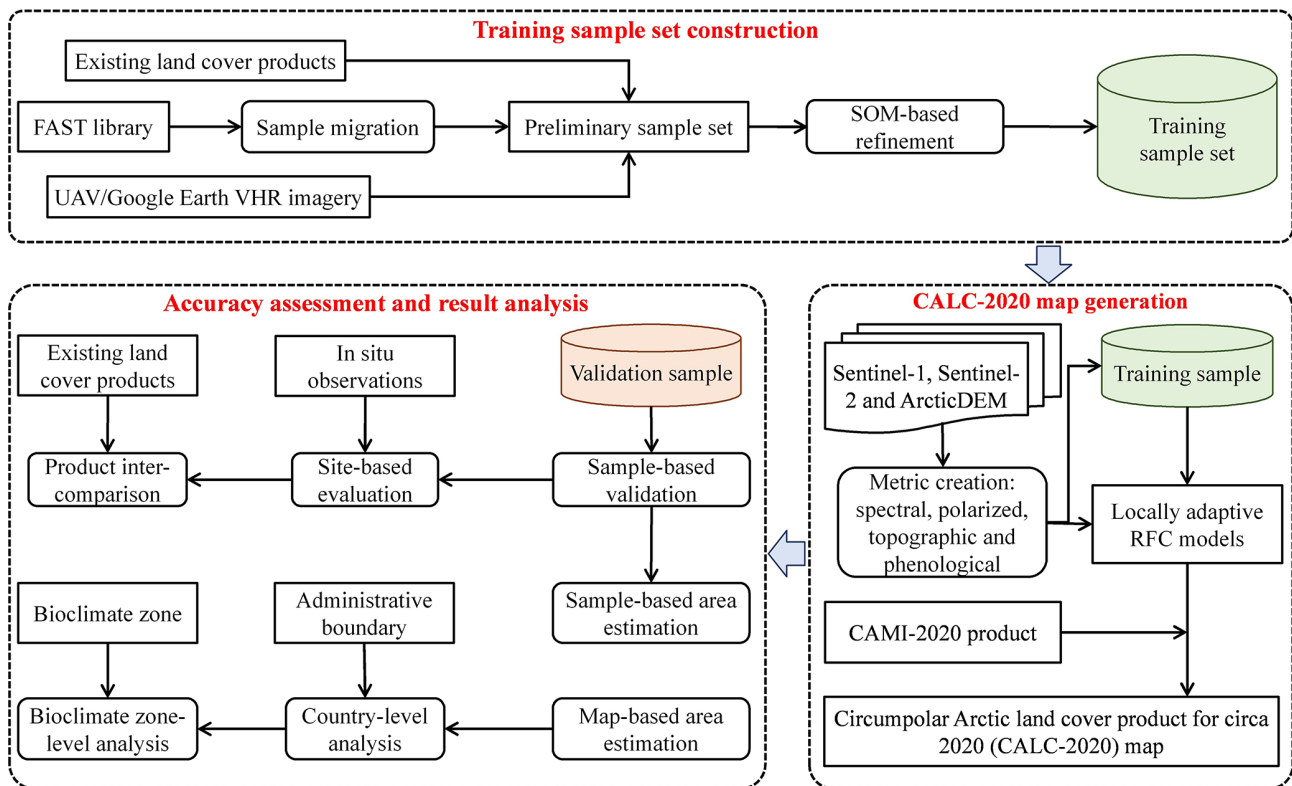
Training sample set construction

Existing land cover products

FAST library

Sample migration

Preliminary sample set

SOM-based refinement

Training sample set

UAV/Google Earth VHR imagery

Accuracy assessment and result analysis

Existing land cover products

In situ observations

Validation sample

Product inter-comparison

Site-based evaluation

Sample-based validation

Sample-based area estimation

Bioclimate zone

Administrative boundary

Bioclimate zone-level analysis

Country-level analysis

Map-based area estimation

CALC-2020 map generation

Sentinel-1, Sentinel-2 and ArcticDEM

Training sample

Metric creation: spectral, polarized, topographic and phenological

Locally adaptive RFC models

CAMI-2020 product

Circumpolar Arctic land cover product for circa 2020 (CALC-2020) map